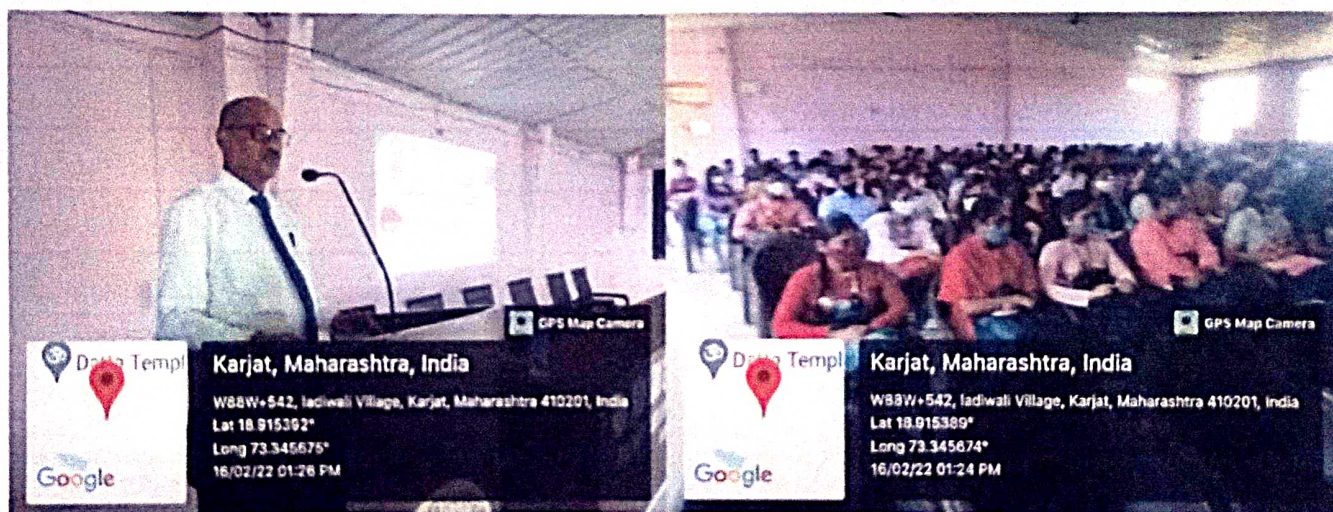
GPS Map Camera

Datta Templ

Google

Karjat, Maharashtra, India

W88W+542, ladiwali Village, Karjat, Maharashtra 410201, India
Lat 18.915392°
Long 73.345675°
16/02/22 01:26 PM

GPS Map Camera

Datta Templ

Google

Karjat, Maharashtra, India

W88W+542, ladiwali Village, Karjat, Maharashtra 410201, India
Lat 18.915389°
Long 73.345674°
16/02/22 01:24 PM